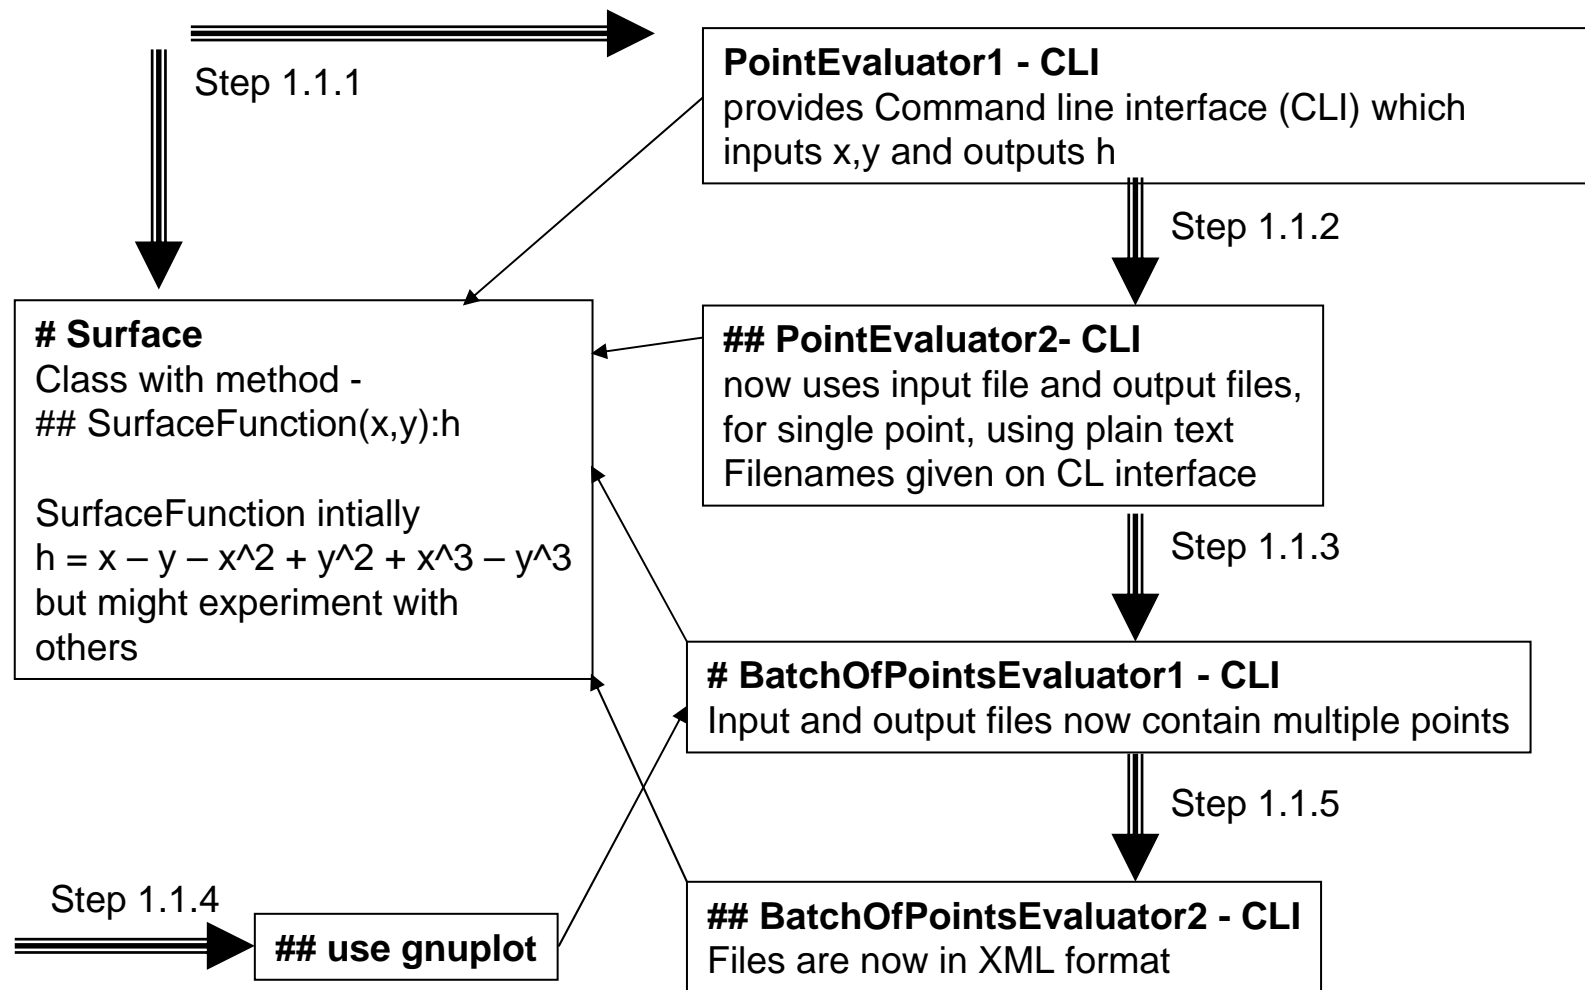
Step 1.1.1

**PointEvaluator1 - CLI**
provides Command line interface (CLI) which inputs x,y and outputs h

Step 1.1.2

**# Surface**
Class with method -
## SurfaceFunction(x,y):h

SurfaceFunction intially
h = x – y – x^2 + y^2 + x^3 – y^3
but might experiment with others

**## PointEvaluator2- CLI**
now uses input file and output files, for single point, using plain text
Filenames given on CL interface

Step 1.1.3

**# BatchOfPointsEvaluator1 - CLI**
Input and output files now contain multiple points

Step 1.1.5

Step 1.1.4

**## use gnuplot**

**## BatchOfPointsEvaluator2 - CLI**
Files are now in XML format